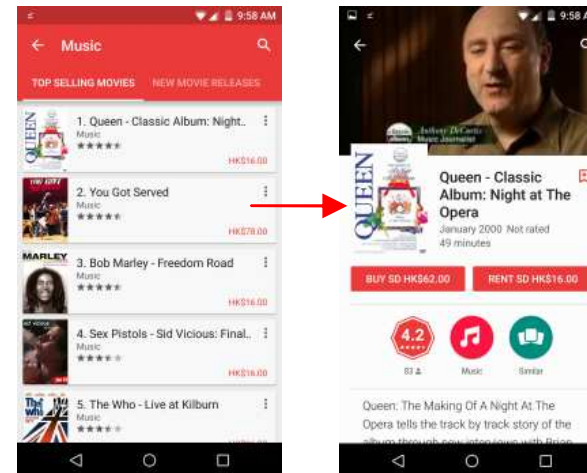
9:58 AM
Music
TOP SELLING MOVIES
NEW MOVIE RELEASES
QUEEN
1. Queen - Classic Album: Night...
Music
HK$16.00
2. You Got Served
Music
HK$78.00
MARLEY
3. Bob Marley - Freedom Road
Music
HK$16.00
4. Sex Pistols - Sid Vicious: Final...
Music
HK$16.00
5. The Who - Live at Kilburn
Music

9:58
Anthony DeCurtis
Music Journalist
QUEEN
Queen - Classic Album: Night at The Opera
January 2000 Not rated
49 minutes
BUY SD HK$62.00
RENT SD HK$16.00
4.2
83
Music
Similar
Queen: The Making Of A Night At The Opera tells the track by track story of the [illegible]